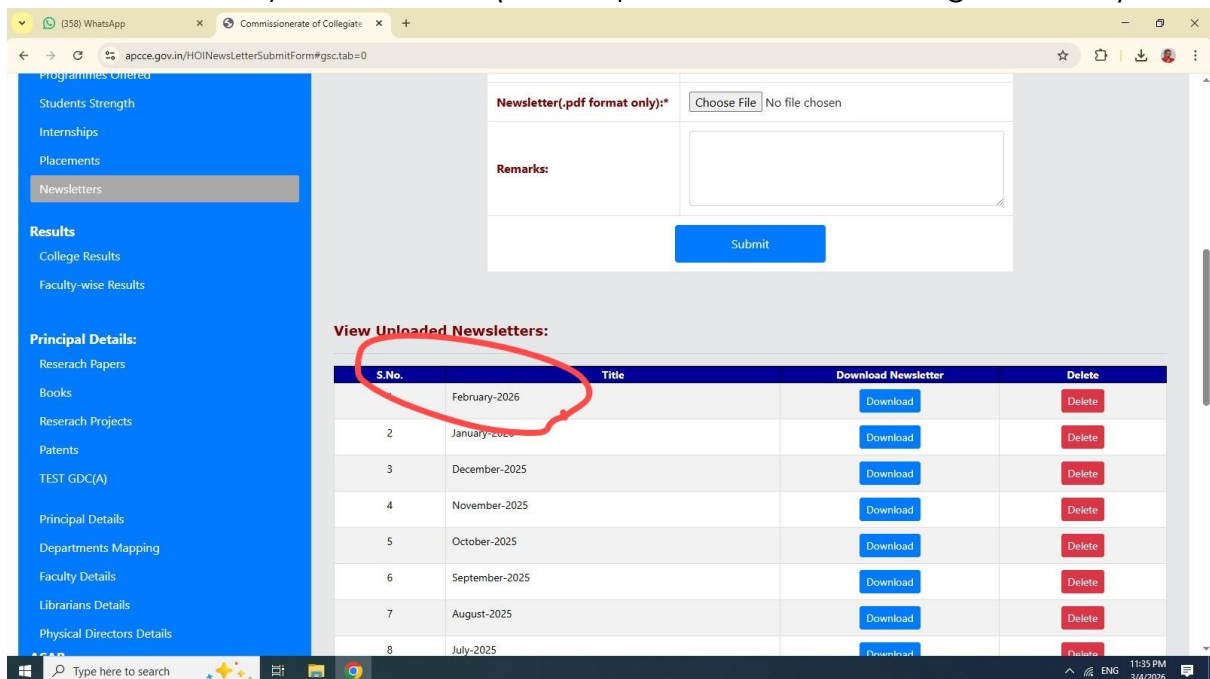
(358) WhatsApp
Commissionerate of Collegiate
apcce.gov.in/HOINewsLetterSubmitForm#gsc.tab=0

Programmes Offered
Students Strength
Internships
Placements
Newsletters

Results
College Results
Faculty-wise Results

Principal Details:
Reserach Papers
Books
Reserach Projects
Patents
TEST GDC(A)

Principal Details
Departments Mapping
Faculty Details
Librarians Details
Physical Directors Details

Newsletter(.pdf format only):* Choose File No file chosen

Remarks:

Submit

View Uploaded Newsletters:

| S.No. | Title | Download Newsletter | Delete |
|---|---|---|---|
| | February-2026 | Download | Delete |
| 2 | January-2026 | Download | Delete |
| 3 | December-2025 | Download | Delete |
| 4 | November-2025 | Download | Delete |
| 5 | October-2025 | Download | Delete |
| 6 | September-2025 | Download | Delete |
| 7 | August-2025 | Download | Delete |
| 8 | July-2025 | Download | Delete |

Type here to search
ENG 11:35 PM 3/4/2026